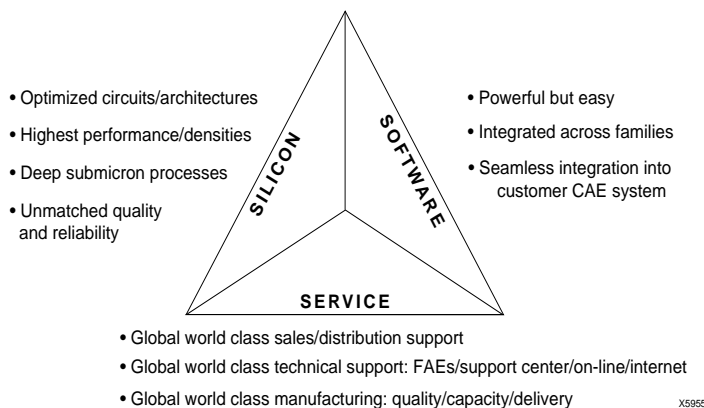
• Optimized circuits/architectures

• Highest performance/densities

• Deep submicron processes

• Unmatched quality and reliability

SILICON

SOFTWARE

• Powerful but easy

• Integrated across families

• Seamless integration into customer CAE system

SERVICE

• Global world class sales/distribution support

• Global world class technical support: FAEs/support center/on-line/internet

• Global world class manufacturing: quality/capacity/delivery

X5955